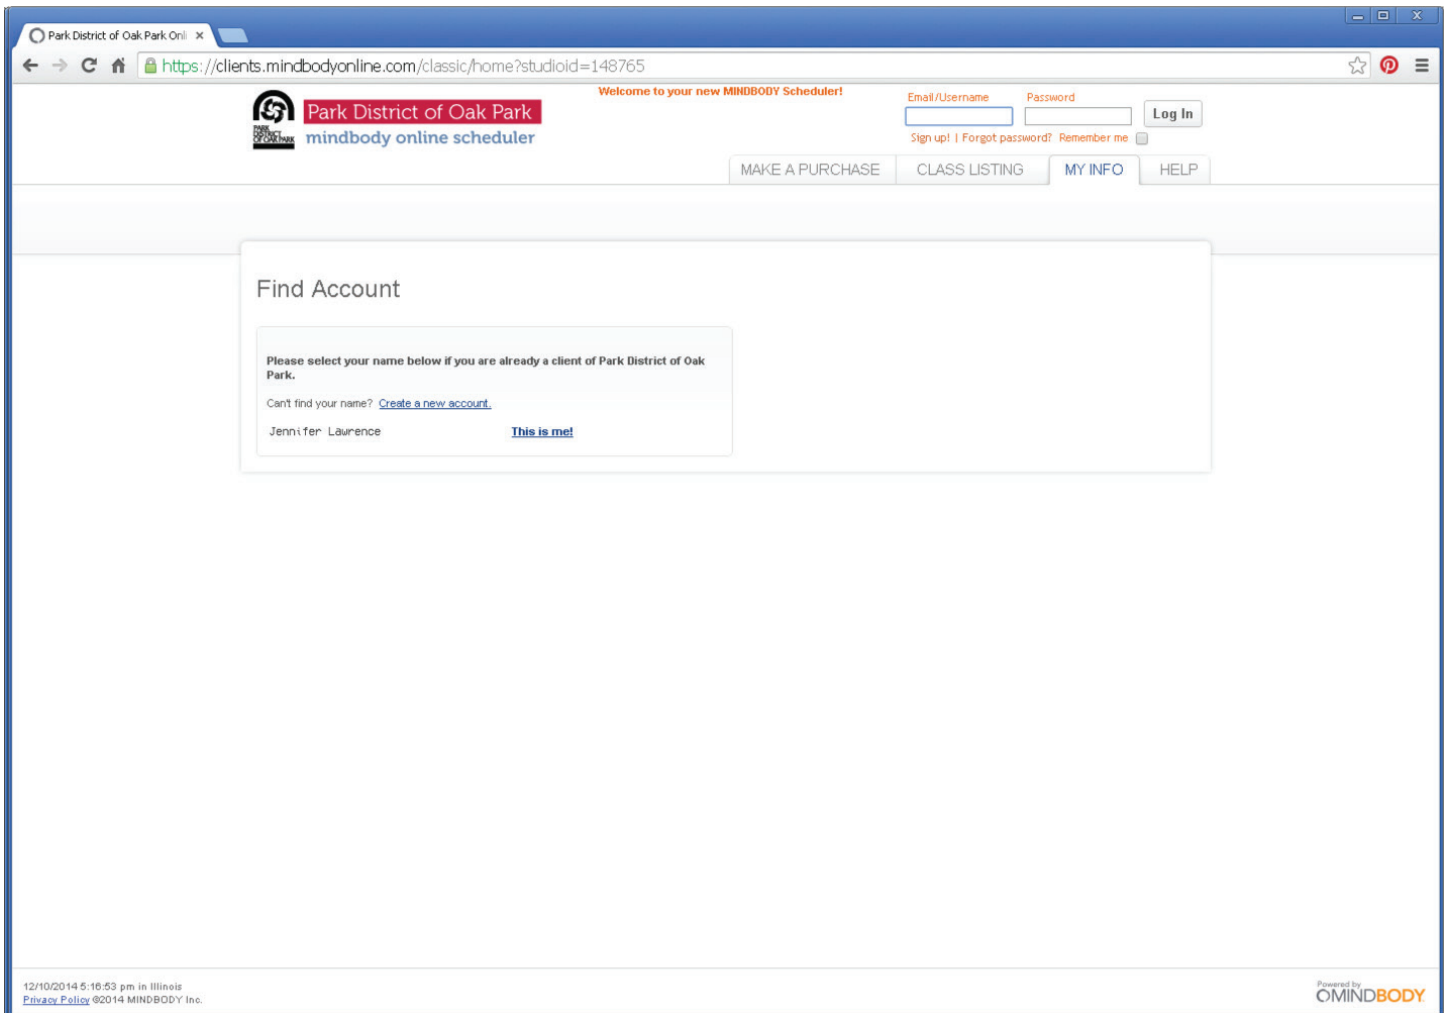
Park District of Oak Park Onli ×

https://clients.mindbodyonline.com/classic/home?studioid=148765

Park District of Oak Park
mindbody online scheduler

Welcome to your new MINDBODY Scheduler!

Email/Username Password
Log In
Sign up! | Forgot password? Remember me

MAKE A PURCHASE CLASS LISTING MY INFO HELP

Find Account

Please select your name below if you are already a client of Park District of Oak Park.

Can't find your name? Create a new account.

Jennifer Lawrence This is me!

12/10/2014 5:16:53 pm in Illinois
Privacy Policy ©2014 MINDBODY Inc.

Powered by MINDBODY